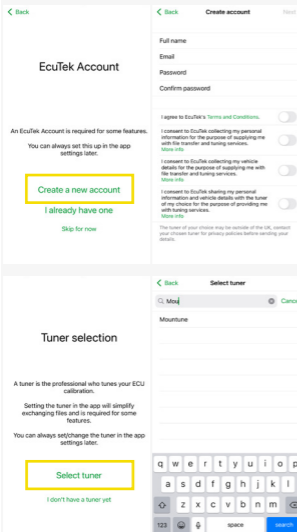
Back

EcuTek Account

An EcuTek Account is required for some features.

You can always set this up in the app settings later.

Create a new account

I already have one

Skip for now

Back Create account Next

Full name

Email

Password

Confirm password

I agree to EcuTek's Terms and Conditions.

I consent to EcuTek collecting my personal information for the purpose of supplying me with file transfer and tuning services. More info

I consent to EcuTek collecting my vehicle details for the purpose of supplying me with file transfer and tuning services. More info

I consent to EcuTek sharing my personal information and vehicle details with the tuner of my choice for the purpose of providing me with tuning services. More info

The tuner of your choice may be outside of the UK, contact your chosen tuner for privacy policies before sending your data.

Tuner selection

A tuner is the professional who tunes your ECU calibration.

Setting the tuner in the app will simplify exchanging files and is required for some features.

You can always set/change the tuner in the app settings later.

Select tuner

I don't have a tuner yet

Back Select tuner

Mou Cancel

Mountune

q w e r t y u i o p
a s d f g h j k l
z x c v b n m
123 space search